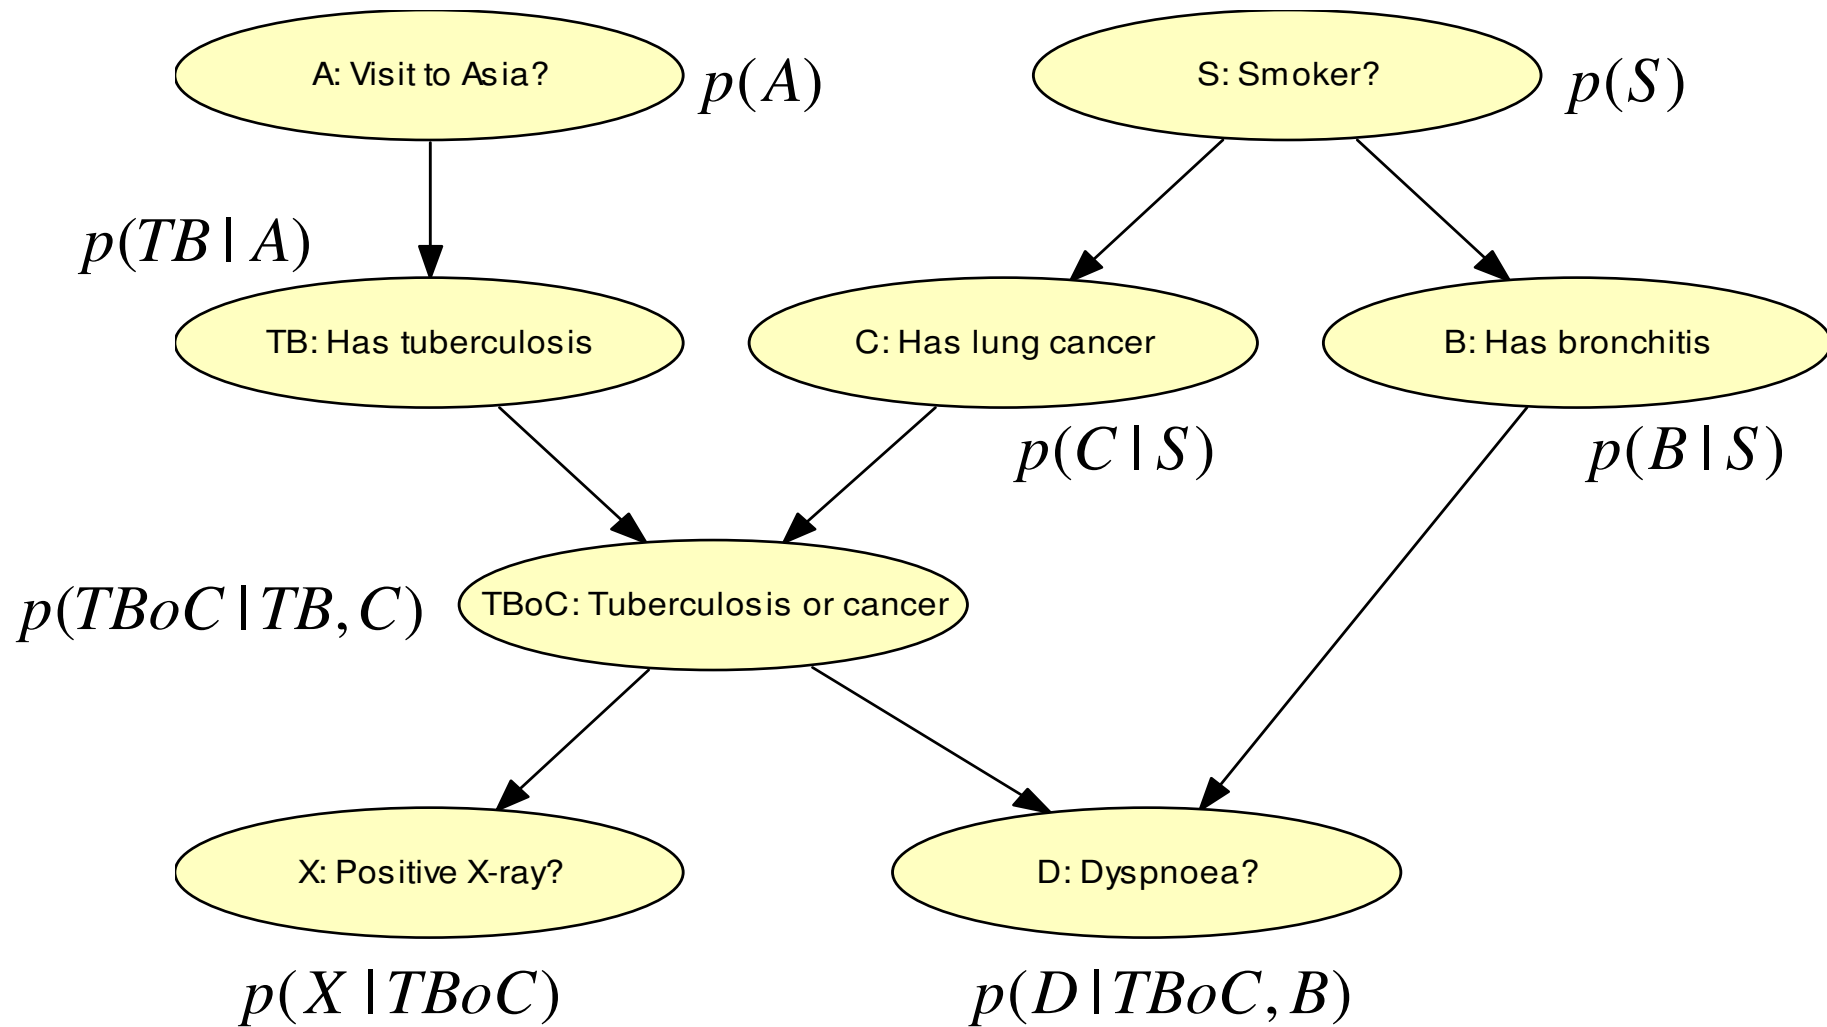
A: Visit to Asia? $p(A)$

S: Smoker? $p(S)$

$p(TB \mid A)$

TB: Has tuberculosis

C: Has lung cancer

B: Has bronchitis

$p(C \mid S)$

$p(B \mid S)$

$p(TBoC \mid TB, C)$

TBoC: Tuberculosis or cancer

X: Positive X-ray?

D: Dyspnoea?

$p(X \mid TBoC)$

$p(D \mid TBoC, B)$